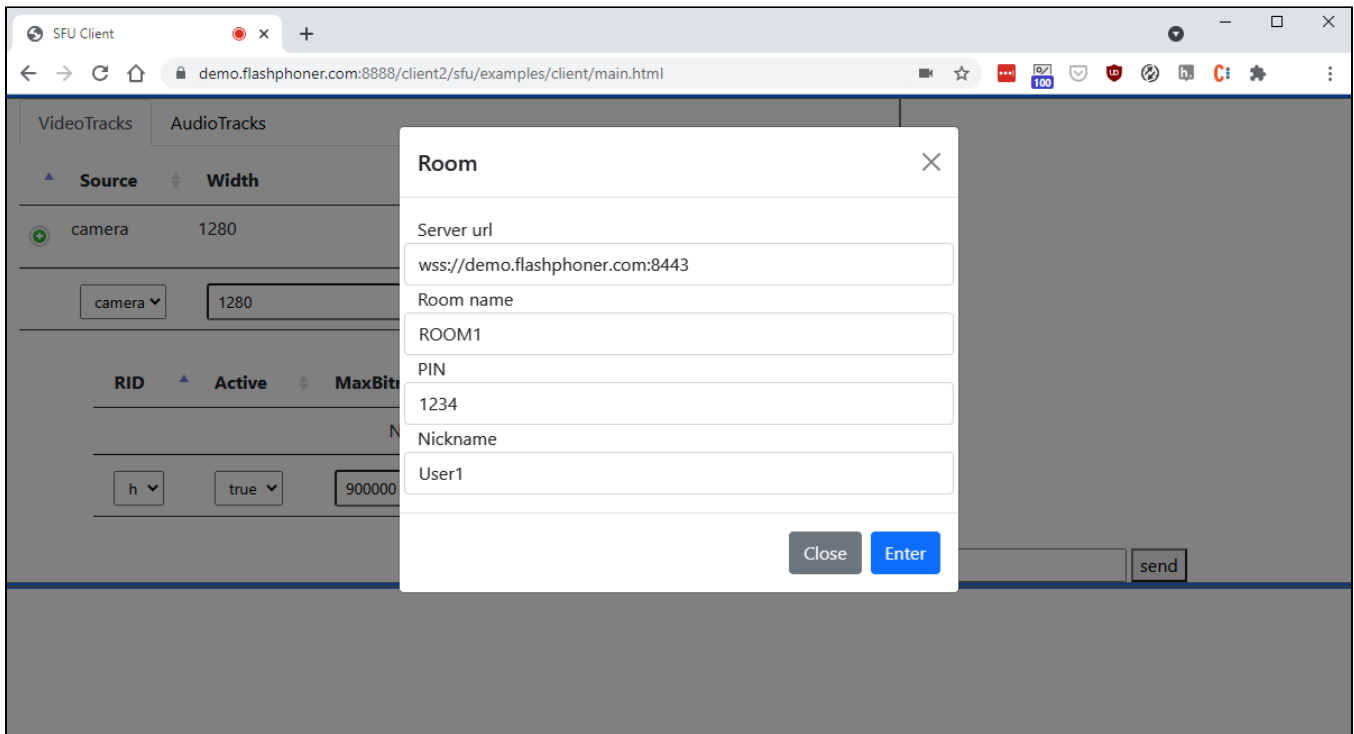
SFU Client
demo.flashphoner.com:8888/client2/sfu/examples/client/main.html
100
VideoTracks AudioTracks
Source Width
camera 1280
camera 1280
RID Active MaxBitr
N
h true 900000
Room
Server url
wss://demo.flashphoner.com:8443
Room name
ROOM1
PIN
1234
Nickname
User1
Close Enter
send